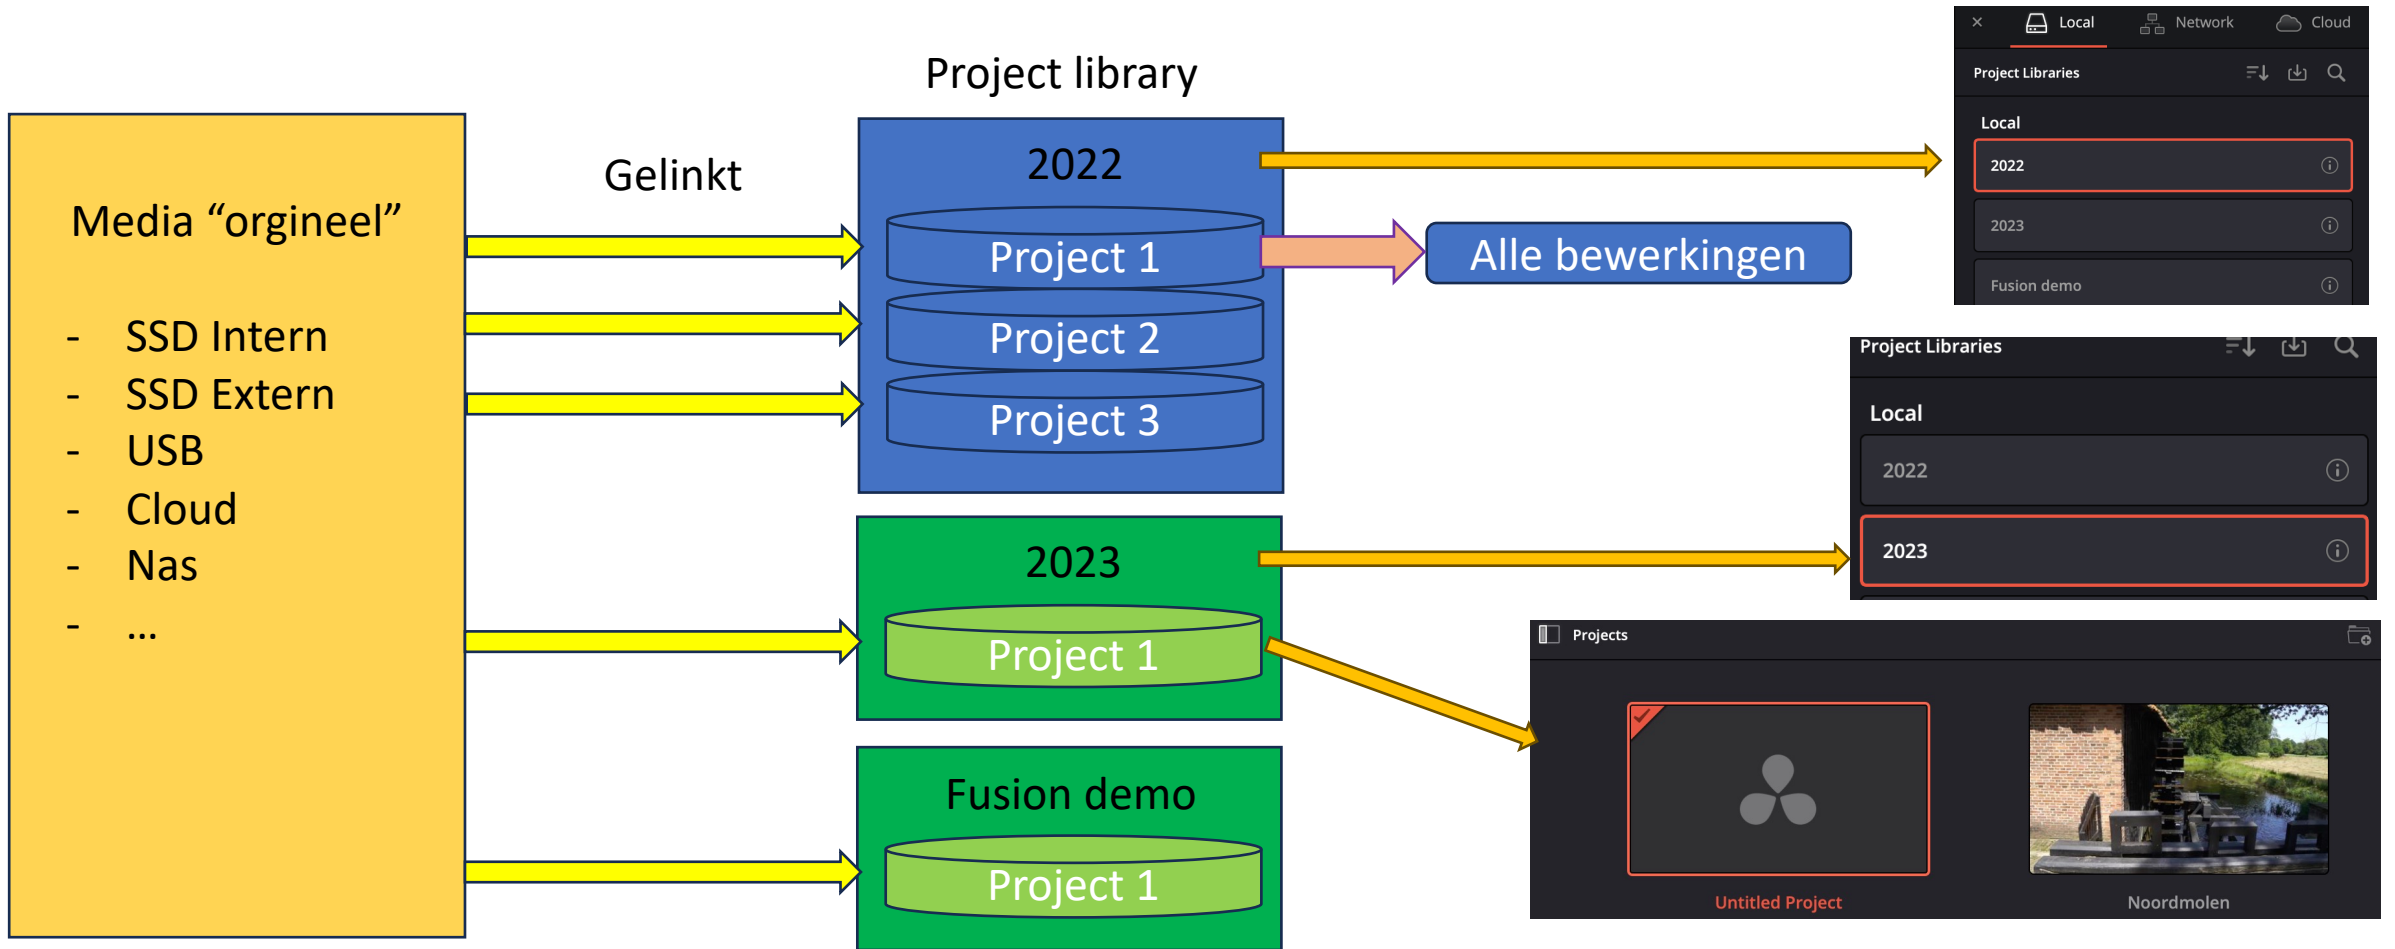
Media “orgineel”

- SSD Intern
- SSD Extern
- USB
- Cloud
- Nas
- ...

Gelinkt

Project library

2022

Project 1

Project 2

Project 3

Alle bewerkingen

2023

Project 1

Fusion demo

Project 1

Local Network Cloud

Project Libraries

Local

2022

2023

Fusion demo

Project Libraries

Local

2022

2023

Projects

Untitled Project

Noordmolen